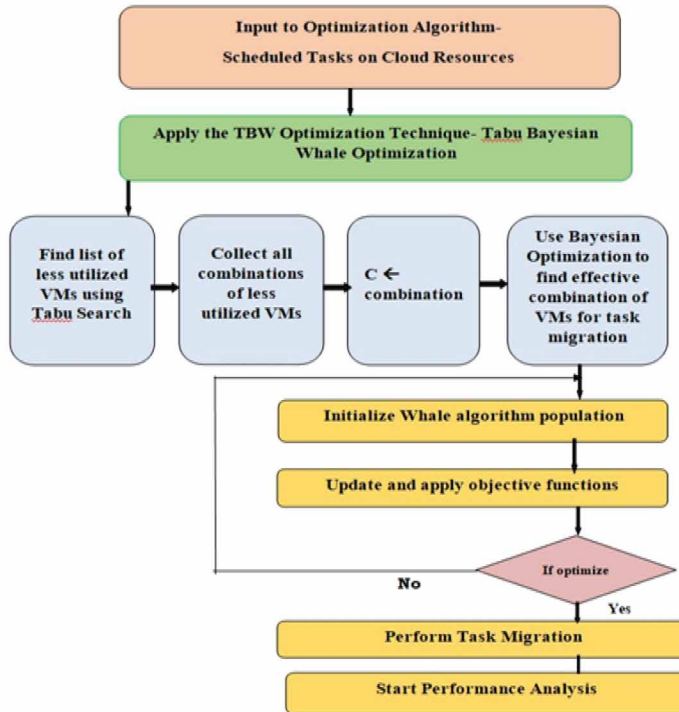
Input to Optimization Algorithm-
Scheduled Tasks on Cloud Resources

Apply the TBW Optimization Technique- Tabu Bayesian Whale Optimization

Find list of less utilized VMs using Tabu Search

Collect all combinations of less utilized VMs

C $\leftarrow$ combination

Use Bayesian Optimization to find effective combination of VMs for task migration

Initialize Whale algorithm population

Update and apply objective functions

If optimize

No

Yes

Perform Task Migration

Start Performance Analysis